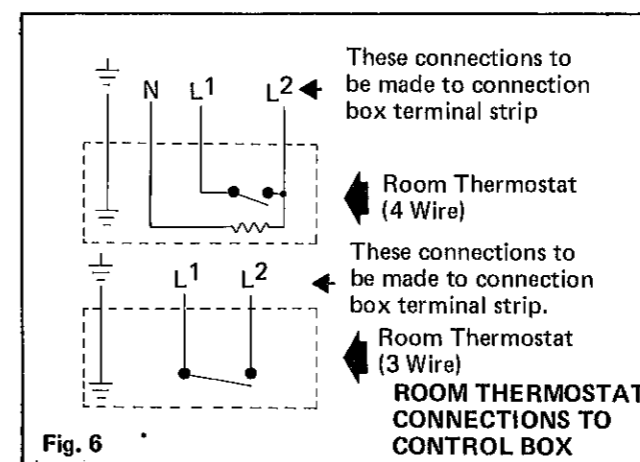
N $L^1$ $L^2$

These connections to be made to connection box terminal strip

Room Thermostat (4 Wire)

$L^1$ $L^2$

These connections to be made to connection box terminal strip.

Room Thermostat (3 Wire)

ROOM THERMOSTAT CONNECTIONS TO CONTROL BOX

Fig. 6